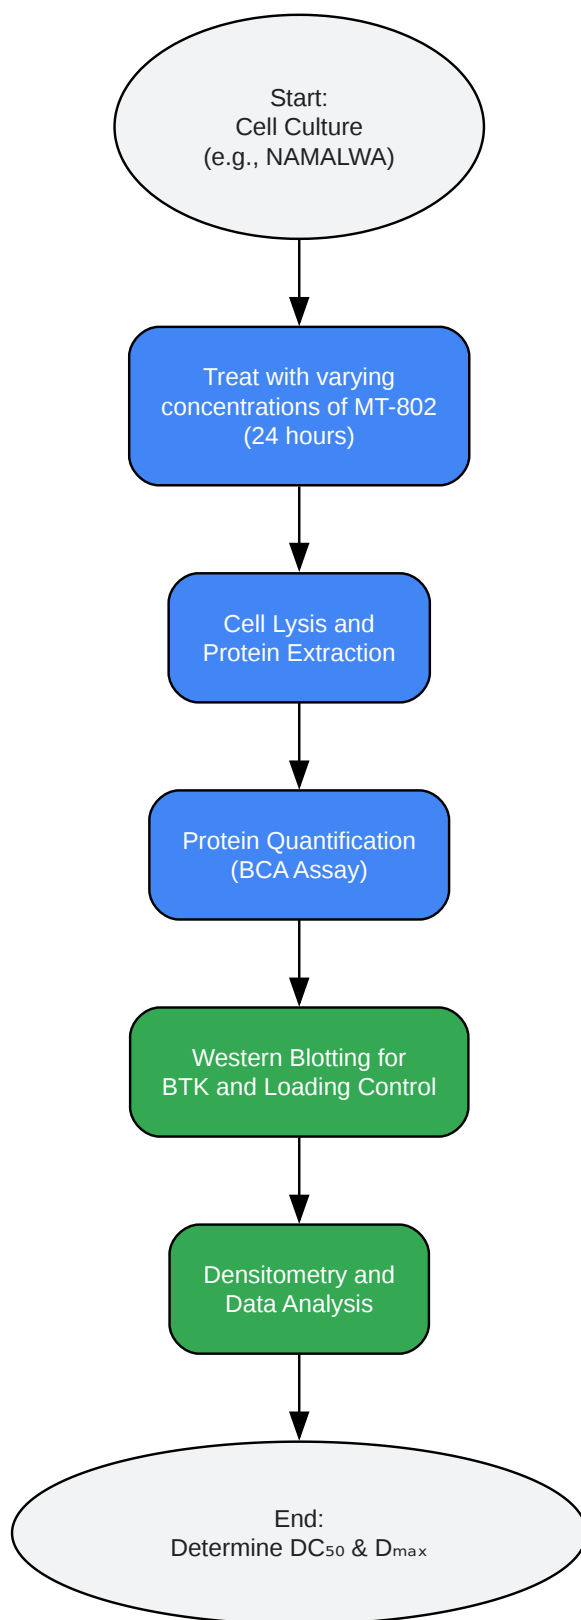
Start:
Cell Culture
(e.g., NAMALWA)

Treat with varying concentrations of MT-802 (24 hours)

Cell Lysis and Protein Extraction

Protein Quantification (BCA Assay)

Western Blotting for BTK and Loading Control

Densitometry and Data Analysis

End:
Determine $DC_{50}$ & $D_{max}$